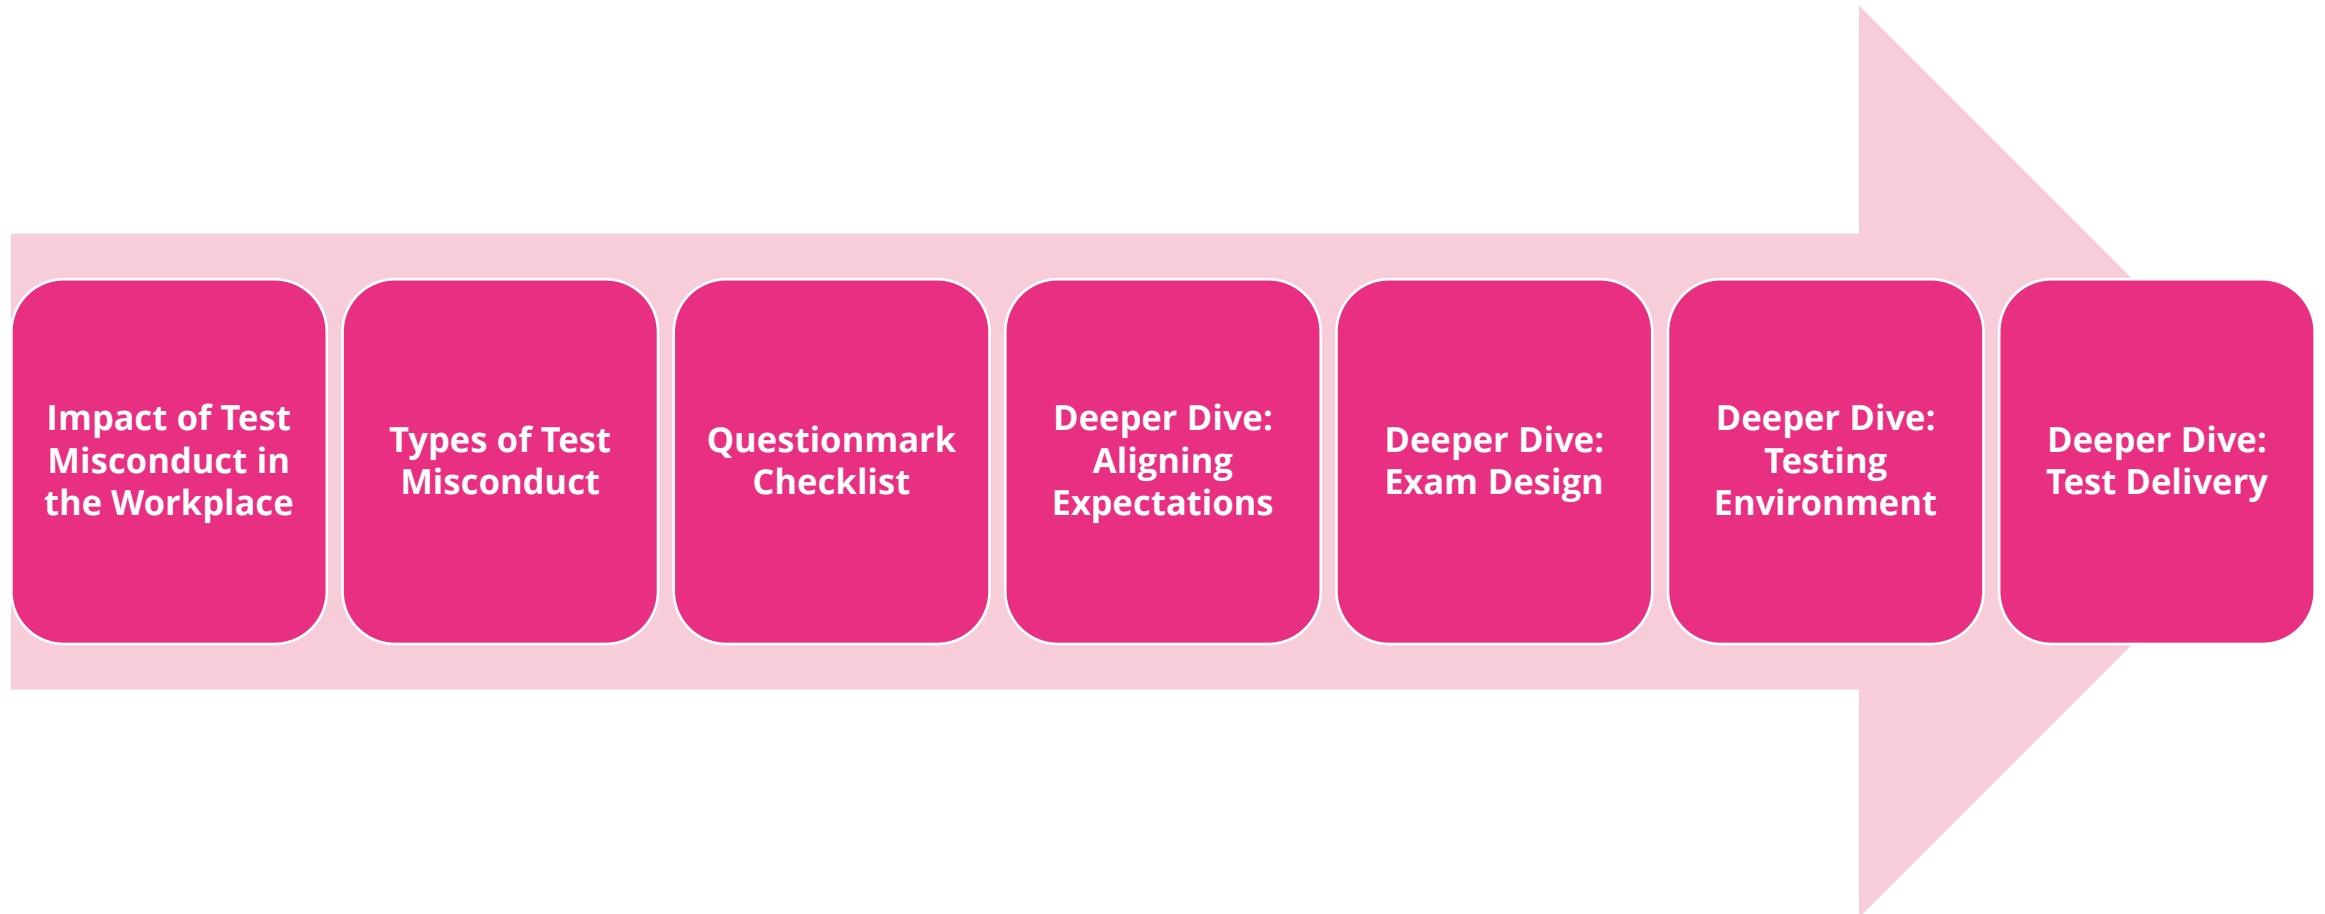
Impact of Test Misconduct in the Workplace

Types of Test Misconduct

Questionmark Checklist

Deeper Dive: Aligning Expectations

Deeper Dive: Exam Design

Deeper Dive: Testing Environment

Deeper Dive: Test Delivery